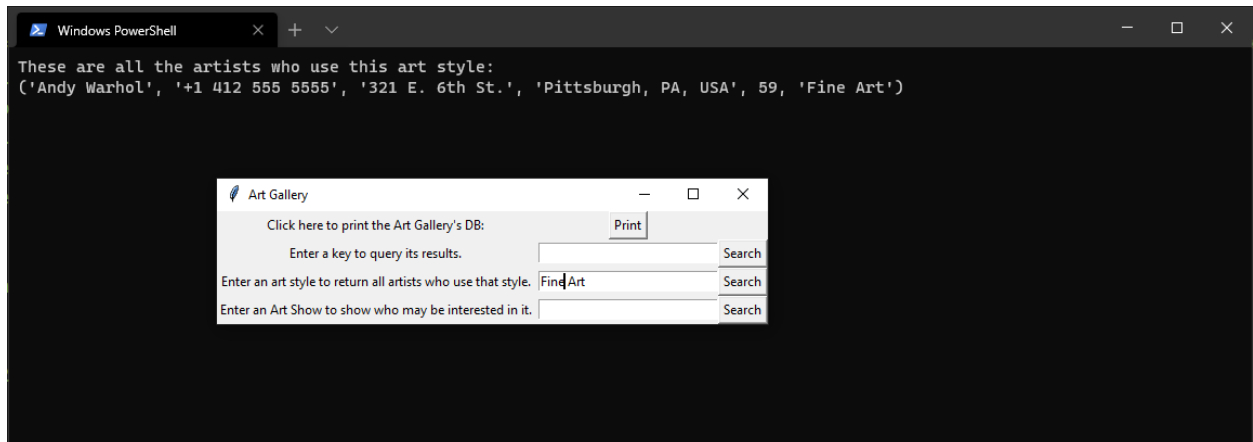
Windows PowerShell

These are all the artists who use this art style:
('Andy Warhol', '+1 412 555 5555', '321 E. 6th St.', 'Pittsburgh, PA, USA', 59, 'Fine Art')

Art Gallery

Click here to print the Art Gallery's DB: Print

Enter a key to query its results. Search

Enter an art style to return all artists who use that style. Fine Art Search

Enter an Art Show to show who may be interested in it. Search